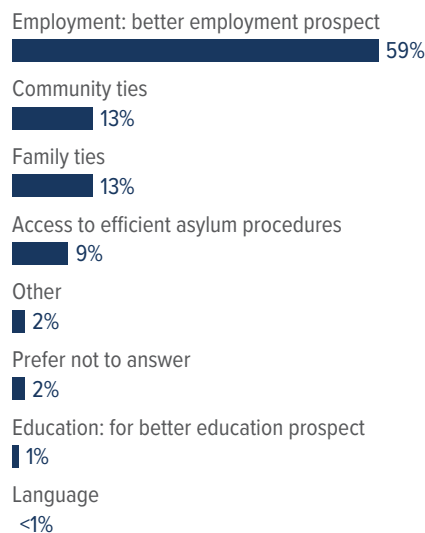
Employment: better employment prospect
59%

Community ties
13%

Family ties
13%

Access to efficient asylum procedures
9%

Other
2%

Prefer not to answer
2%

Education: for better education prospect
1%

Language
<1%